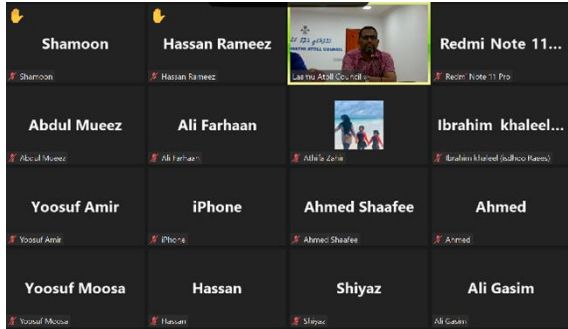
Shamoon
Shamoon

Hassan Rameez
Hassan Rameez

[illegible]
Laamu Atoll Council

Redmi Note 11...
Redmi Note 11 Pro

Abdul Mueez
Abdul Mueez

Ali Farhaan
Ali Farhaan

Athifa Zahir

Ibrahim khaleel...
Ibrahim khaleel (Isdhoo Raees)

Yoosuf Amir
Yoosuf Amir

iPhone
iPhone

Ahmed Shaafee
Ahmed Shaafee

Ahmed
Ahmed

Yoosuf Moosa
Yoosuf Moosa

Hassan
Hassan

Shiyaz
Shiyaz

Ali Gasim
Ali Gasim